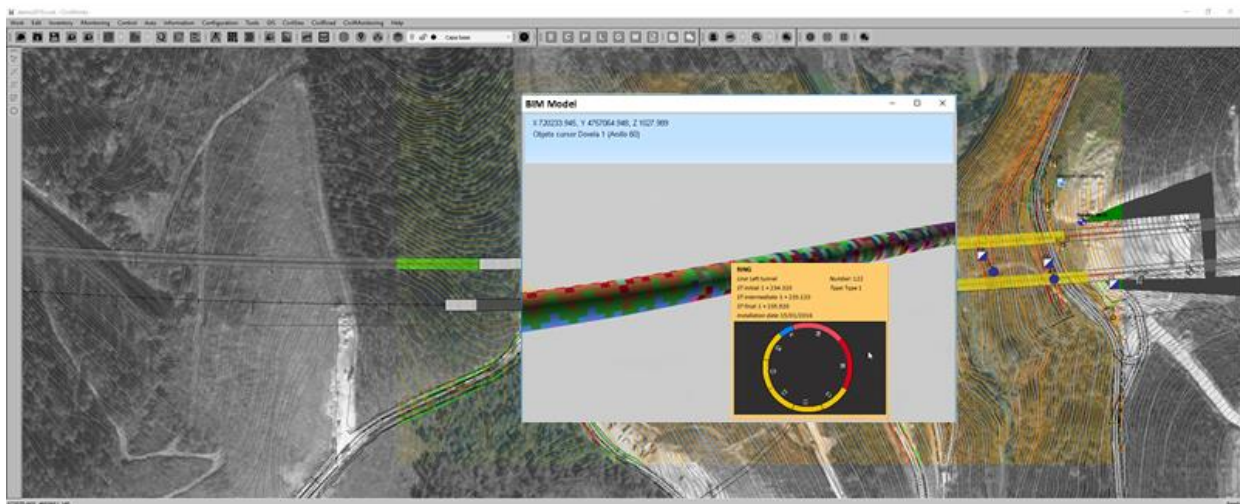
Work Edit Inventory Monitoring Control Auto Information Configuration Tools GIS CivilSea CivilRoad CivilMonitoring Help

BIM Model

X 720233.945, Y 4757064.948, Z 1027.989
Objeto cursor Dovela 1 (Anillo 60)

RING
Line: Left tunnel
Number: 122
Type: Type 1
EP initial: 1 + 234.320
EP intermediate: 1 + 235.120
EP final: 1 + 235.920
Installation date: 15/01/2016